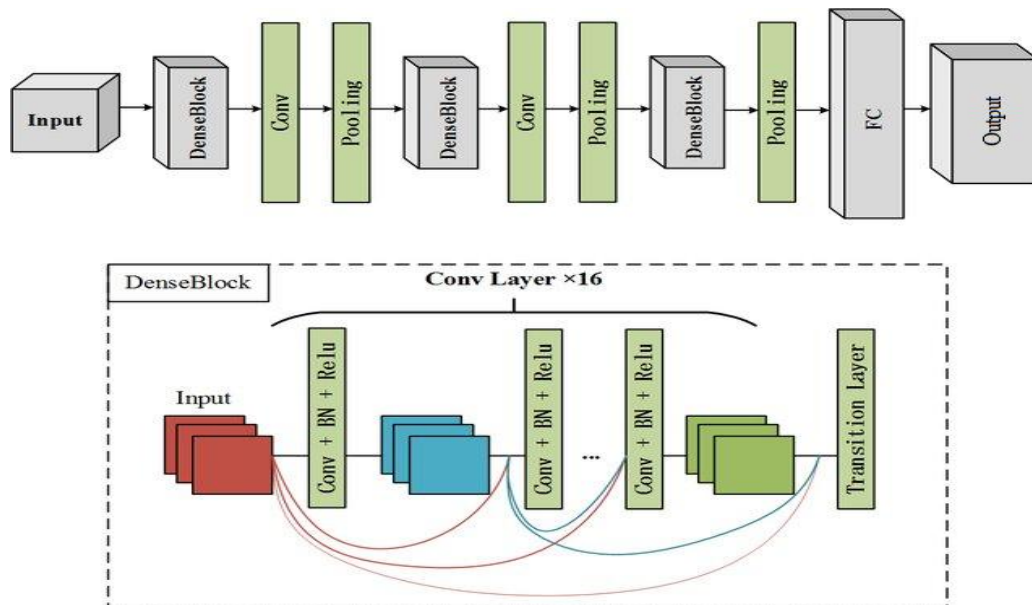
Input

DenseBlock

Conv

Pooling

DenseBlock

Conv

Pooling

DenseBlock

Pooling

FC

Output

DenseBlock

Conv Layer ×16

Input

Conv + BN + Relu

Conv + BN + Relu

...

Conv + BN + Relu

Transition Layer